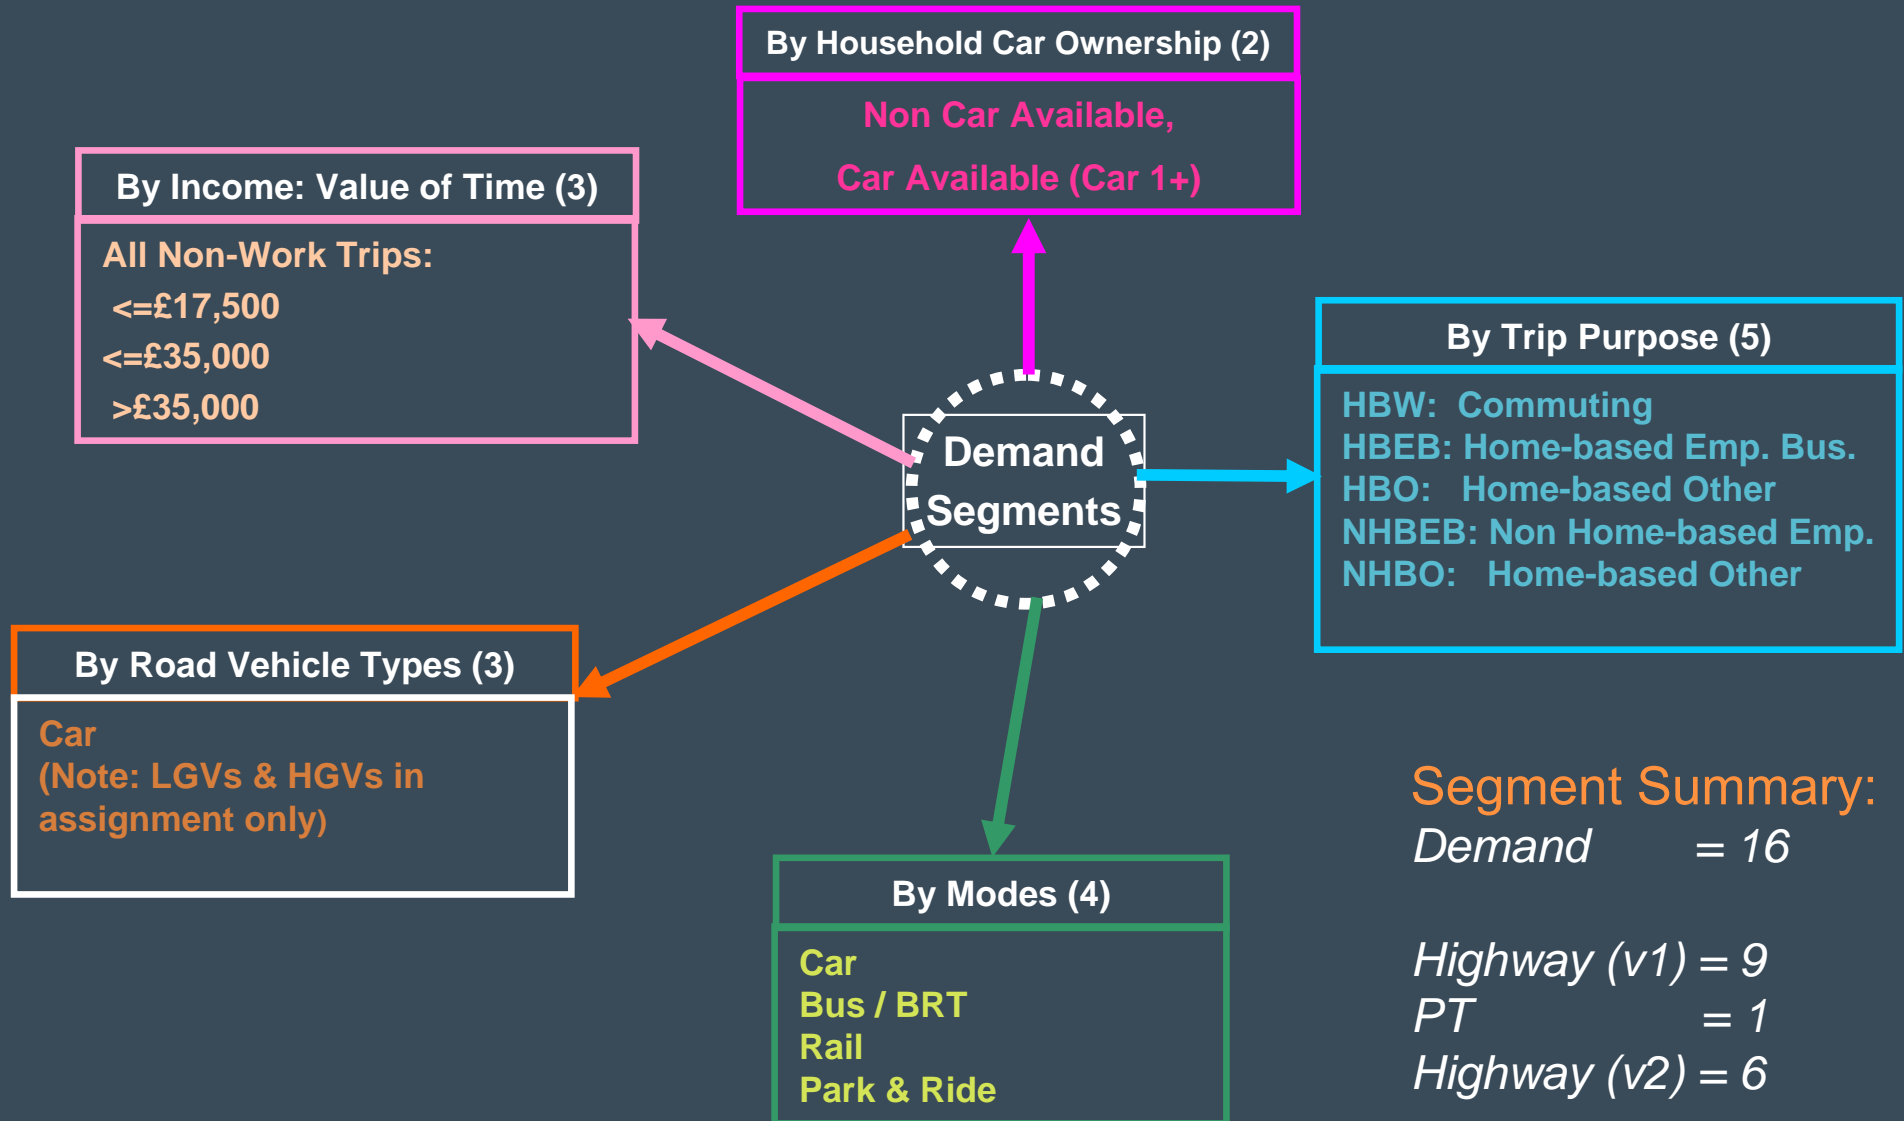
By Household Car Ownership (2)

Non Car Available,

Car Available (Car 1+)

By Income: Value of Time (3)

All Non-Work Trips:
<=£17,500
<=£35,000
>£35,000

Demand Segments

By Trip Purpose (5)

HBW: Commuting
HBEB: Home-based Emp. Bus.
HBO: Home-based Other
NHBEB: Non Home-based Emp.
NHBO: Home-based Other

By Road Vehicle Types (3)

Car
(Note: LGVs & HGVs in assignment only)

By Modes (4)

Car
Bus / BRT
Rail
Park & Ride

Segment Summary:
Demand = 16

Highway (v1) = 9
PT = 1
Highway (v2) = 6